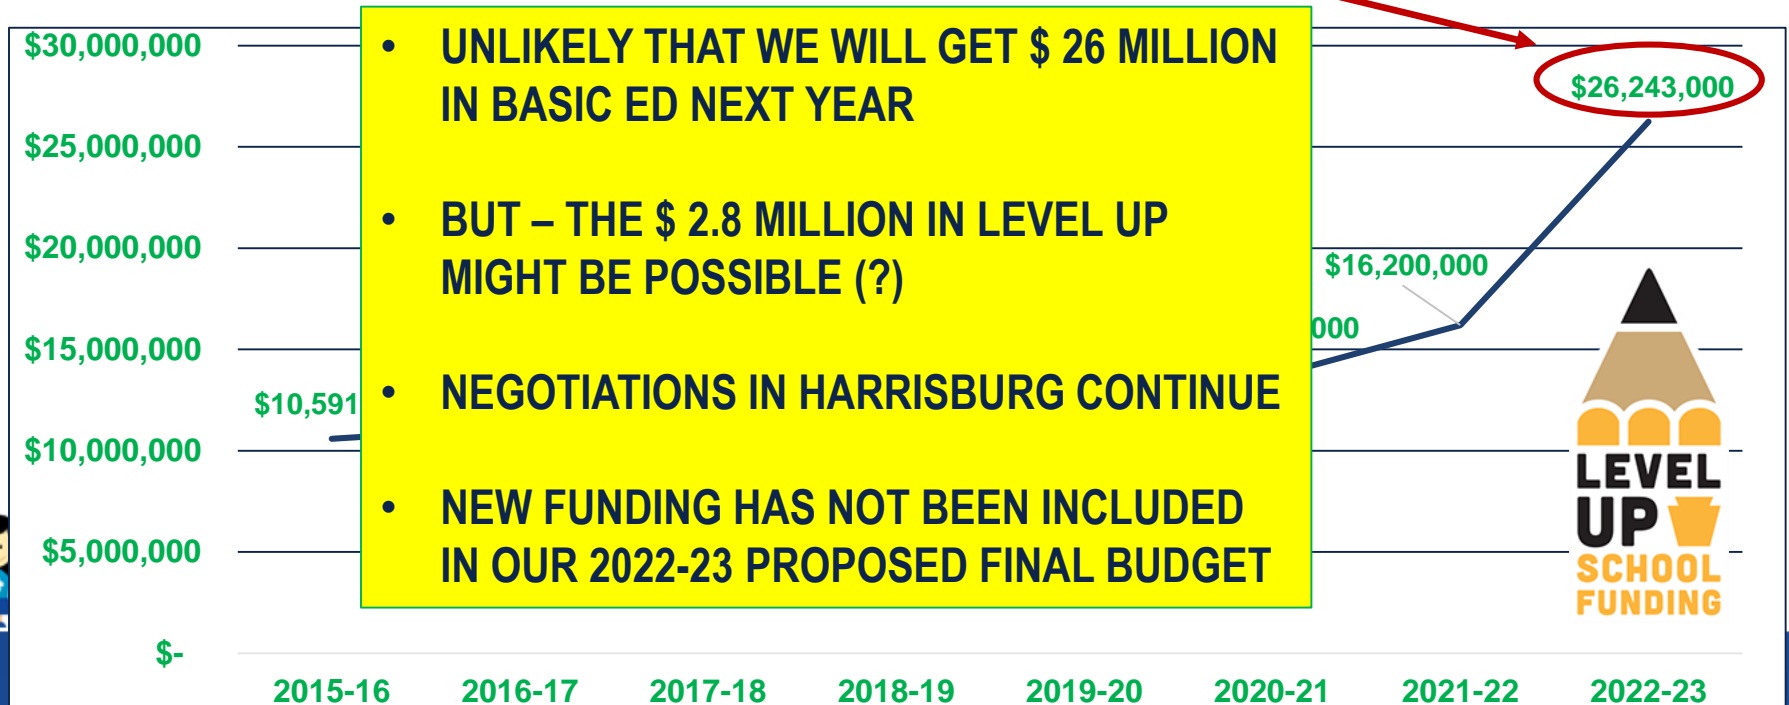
$30,000,000
$25,000,000
$20,000,000
$15,000,000
$10,000,000
$5,000,000
$-

- UNLIKELY THAT WE WILL GET $ 26 MILLION IN BASIC ED NEXT YEAR
- BUT – THE $ 2.8 MILLION IN LEVEL UP MIGHT BE POSSIBLE (?)
- NEGOTIATIONS IN HARRISBURG CONTINUE
- NEW FUNDING HAS NOT BEEN INCLUDED IN OUR 2022-23 PROPOSED FINAL BUDGET

$10,591
000
$16,200,000
$26,243,000

LEVEL UP SCHOOL FUNDING

2015-16 2016-17 2017-18 2018-19 2019-20 2020-21 2021-22 2022-23